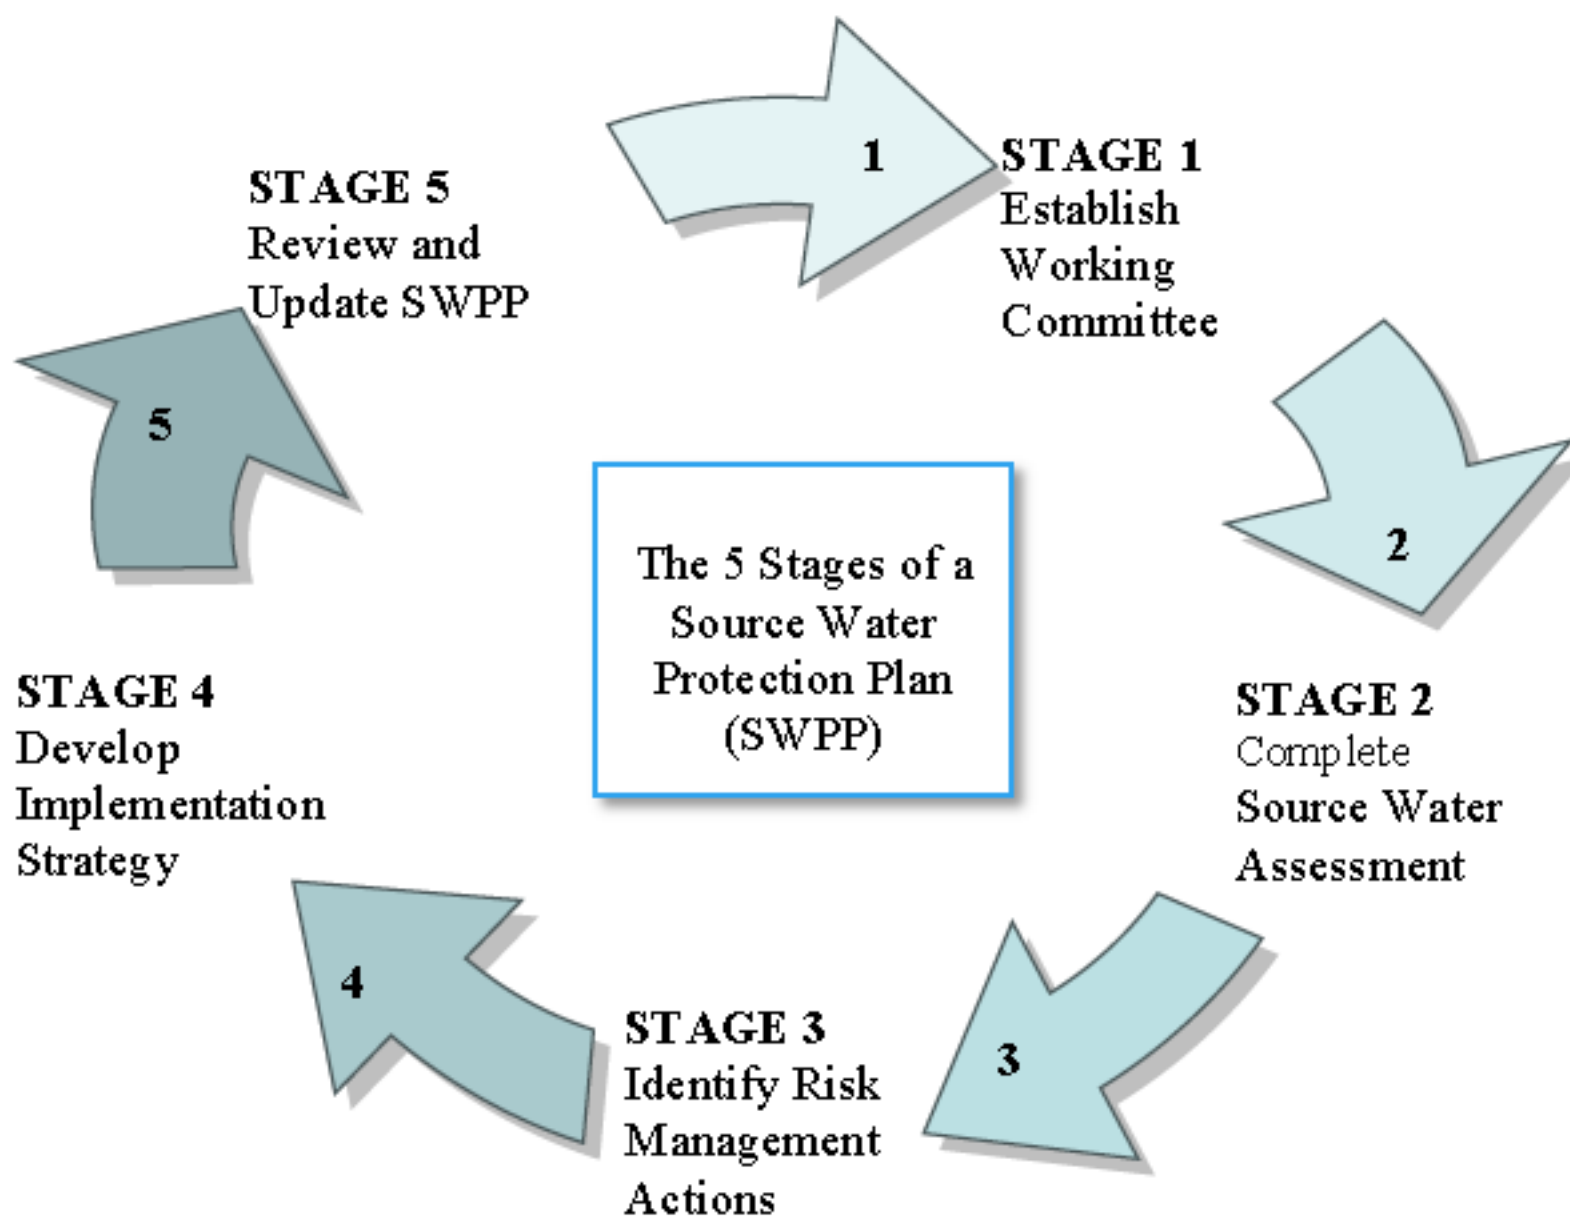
1
STAGE 1
Establish Working Committee

2
STAGE 2
Complete
Source Water Assessment

3
STAGE 3
Identify Risk Management Actions

4
STAGE 4
Develop Implementation Strategy

5
STAGE 5
Review and Update SWPP

The 5 Stages of a Source Water Protection Plan (SWPP)